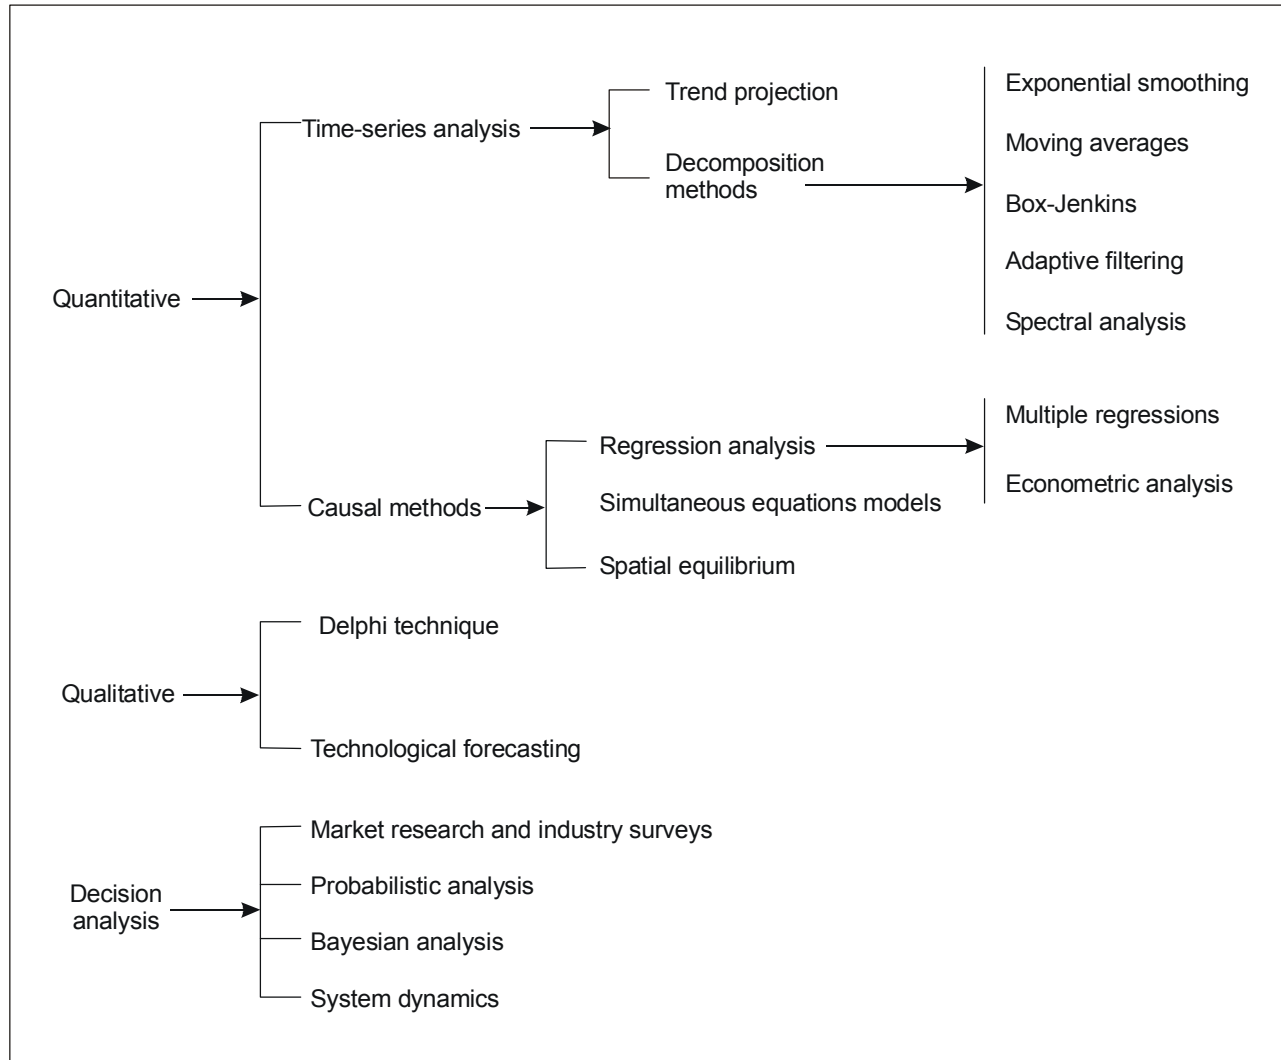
Quantitative

Time-series analysis

Trend projection

Decomposition methods

Exponential smoothing

Moving averages

Box-Jenkins

Adaptive filtering

Spectral analysis

Causal methods

Regression analysis

Simultaneous equations models

Spatial equilibrium

Multiple regressions

Econometric analysis

Qualitative

Delphi technique

Technological forecasting

Decision analysis

Market research and industry surveys

Probabilistic analysis

Bayesian analysis

System dynamics